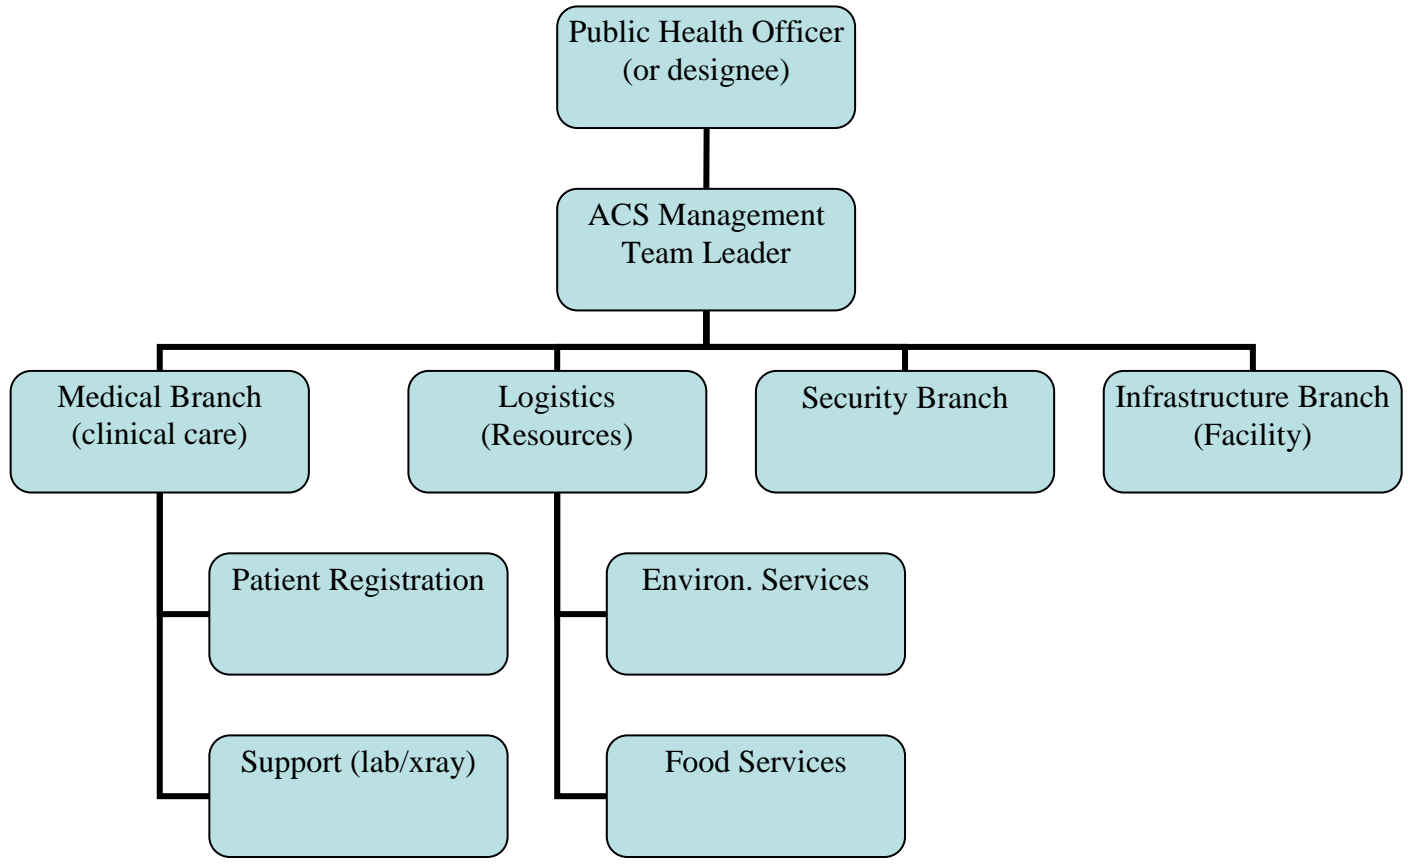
Public Health Officer
(or designee)

ACS Management
Team Leader

Medical Branch
(clinical care)

Logistics
(Resources)

Security Branch

Infrastructure Branch
(Facility)

Patient Registration

Support (lab/xray)

Environ. Services

Food Services